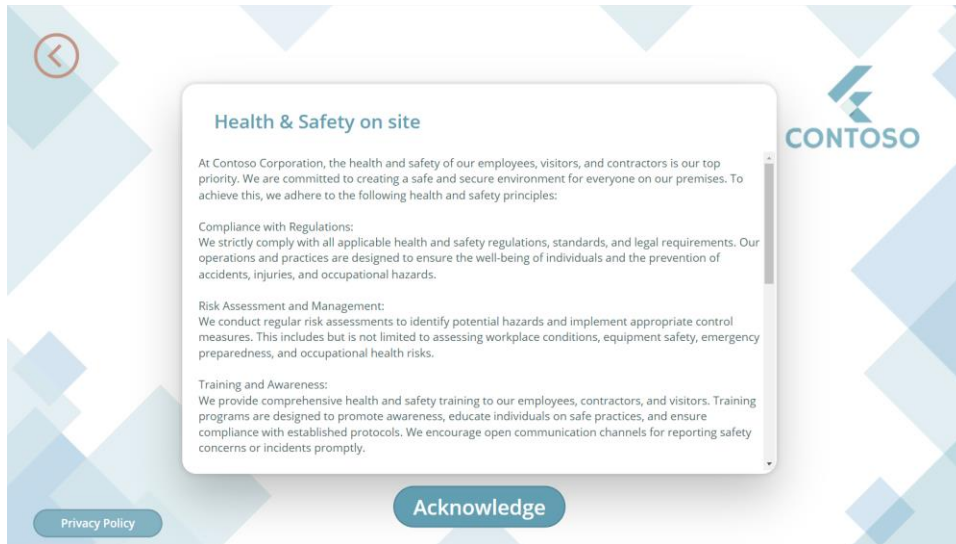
CONTOSO

Health & Safety on site

At Contoso Corporation, the health and safety of our employees, visitors, and contractors is our top priority. We are committed to creating a safe and secure environment for everyone on our premises. To achieve this, we adhere to the following health and safety principles:

Compliance with Regulations:
We strictly comply with all applicable health and safety regulations, standards, and legal requirements. Our operations and practices are designed to ensure the well-being of individuals and the prevention of accidents, injuries, and occupational hazards.

Risk Assessment and Management:
We conduct regular risk assessments to identify potential hazards and implement appropriate control measures. This includes but is not limited to assessing workplace conditions, equipment safety, emergency preparedness, and occupational health risks.

Training and Awareness:
We provide comprehensive health and safety training to our employees, contractors, and visitors. Training programs are designed to promote awareness, educate individuals on safe practices, and ensure compliance with established protocols. We encourage open communication channels for reporting safety concerns or incidents promptly.

Acknowledge

Privacy Policy